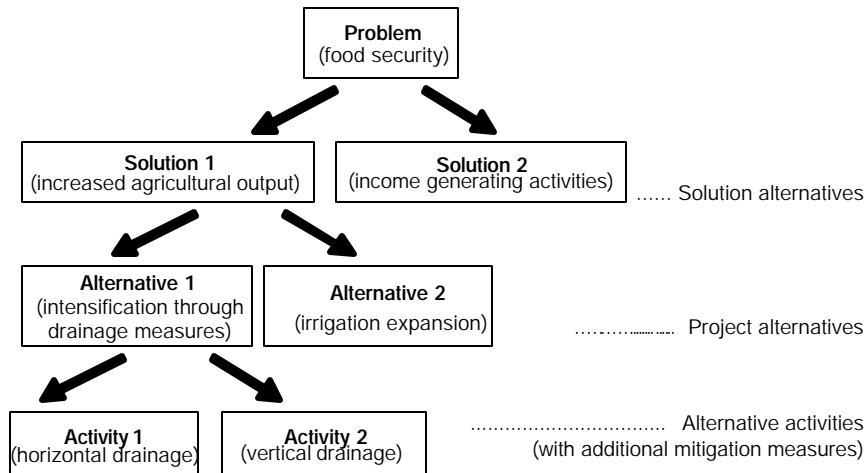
Problem
(food security)

Solution 1
(increased agricultural output)

Solution 2
(income generating activities)

...... Solution alternatives

Alternative 1
(intensification through drainage measures)

Alternative 2
(irrigation expansion)

.................. Project alternatives

Activity 1
(horizontal drainage)

Activity 2
(vertical drainage)

................................ Alternative activities
(with additional mitigation measures)